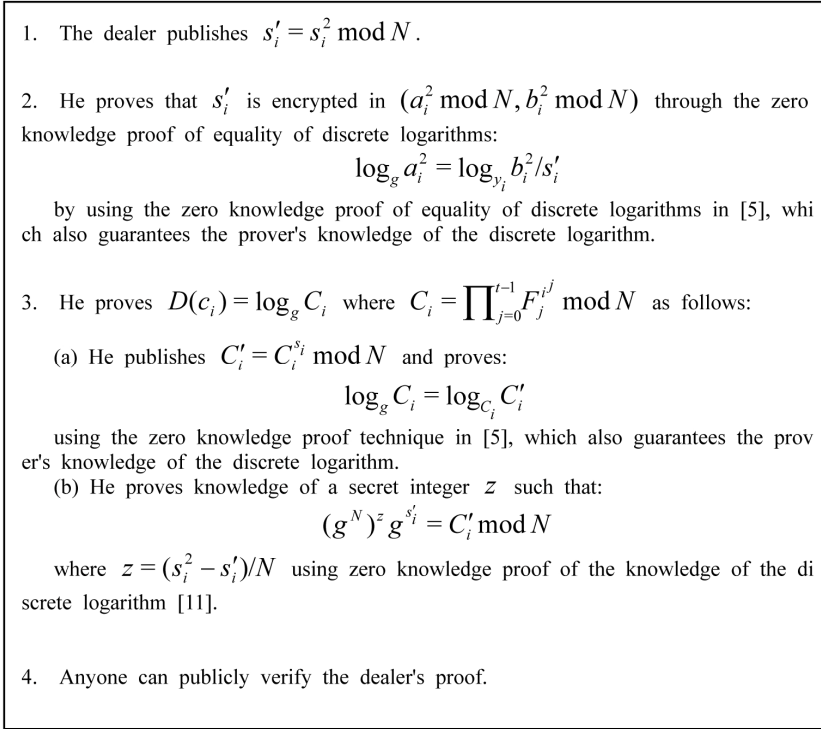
1. The dealer publishes $s_i' = s_i^2 \bmod N$.

2. He proves that $s_i'$ is encrypted in $(a_i^2 \bmod N, b_i^2 \bmod N)$ through the zero knowledge proof of equality of discrete logarithms:

$$\log_g a_i^2 = \log_{y_i} b_i^2/s_i'$$

by using the zero knowledge proof of equality of discrete logarithms in [5], which also guarantees the prover's knowledge of the discrete logarithm.

3. He proves $D(c_i) = \log_g C_i$ where $C_i = \prod_{j=0}^{t-1} F_j^{i^j} \bmod N$ as follows:

(a) He publishes $C_i' = C_i^{s_i} \bmod N$ and proves:

$$\log_g C_i = \log_{C_i} C_i'$$

using the zero knowledge proof technique in [5], which also guarantees the prover's knowledge of the discrete logarithm.

(b) He proves knowledge of a secret integer $z$ such that:

$$(g^N)^z g^{s_i'} = C_i' \bmod N$$

where $z = (s_i^2 - s_i')/N$ using zero knowledge proof of the knowledge of the discrete logarithm [11].

4. Anyone can publicly verify the dealer's proof.